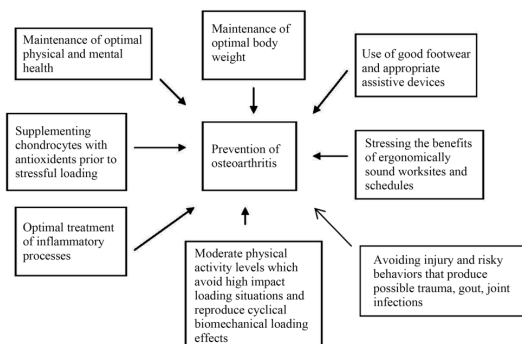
Maintenance of optimal physical and mental health

Maintenance of optimal body weight

Use of good footwear and appropriate assistive devices

Supplementing chondrocytes with antioxidents prior to stressful loading

Prevention of osteoarthritis

Stressing the benefits of ergonomically sound worksites and schedules

Optimal treatment of inflammatory processes

Moderate physical activity levels which avoid high impact loading situations and reproduce cyclical biomechanical loading effects

Avoiding injury and risky behaviors that produce possible trauma, gout, joint infections